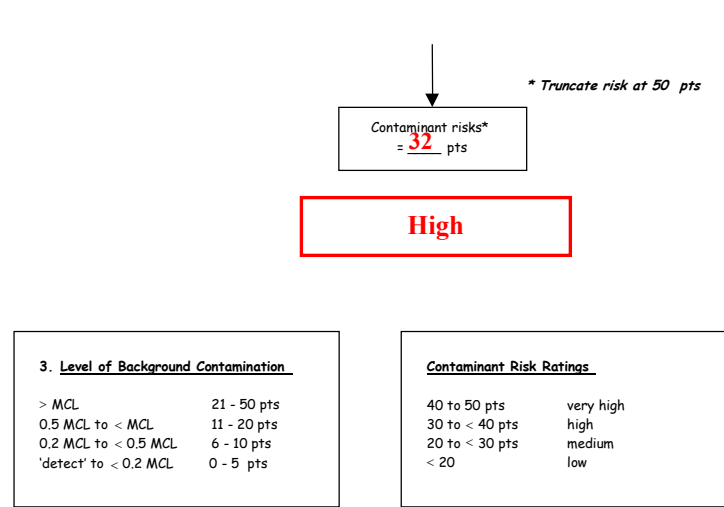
* Truncate risk at 50 pts

Contaminant risks*
= 32 pts

High

3. Level of Background Contamination

| | |
|---|---|
| > MCL | 21 - 50 pts |
| 0.5 MCL to < MCL | 11 - 20 pts |
| 0.2 MCL to < 0.5 MCL | 6 - 10 pts |
| 'detect' to < 0.2 MCL | 0 - 5 pts |

Contaminant Risk Ratings

| | |
|---|---|
| 40 to 50 pts | very high |
| 30 to < 40 pts | high |
| 20 to < 30 pts | medium |
| < 20 | low |